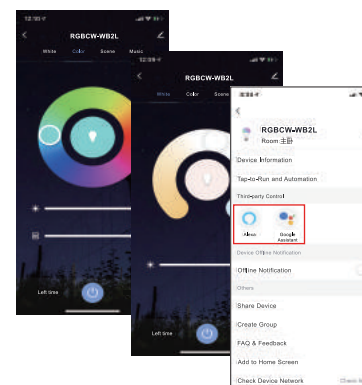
12:30

RGBCW-WB2L

White Color Scene Music

Left time

12:30

RGBCW-WB2L

White Color Scene

Left time

RGBCW-WB2L

Room 主卧

Device Information

Tap-to-Run and Automation

Third-party Control

Alexa

Google Assistant

Device Offline Notification

Offline Notification

Others

Share Device

Create Group

FAQ & Feedback

Add to Home Screen

Check Device Network

Check N